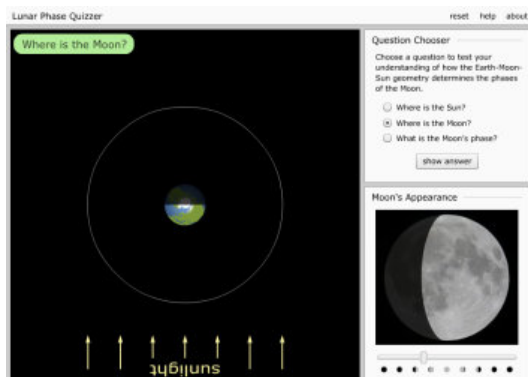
Lunar Phase Quizzer

reset help about

Where is the Moon?

sunlight

Question Chooser

Choose a question to test your understanding of how the Earth-Moon-Sun geometry determines the phases of the Moon.

Where is the Sun?

Where is the Moon?

What is the Moon's phase?

show answer

Moon's Appearance